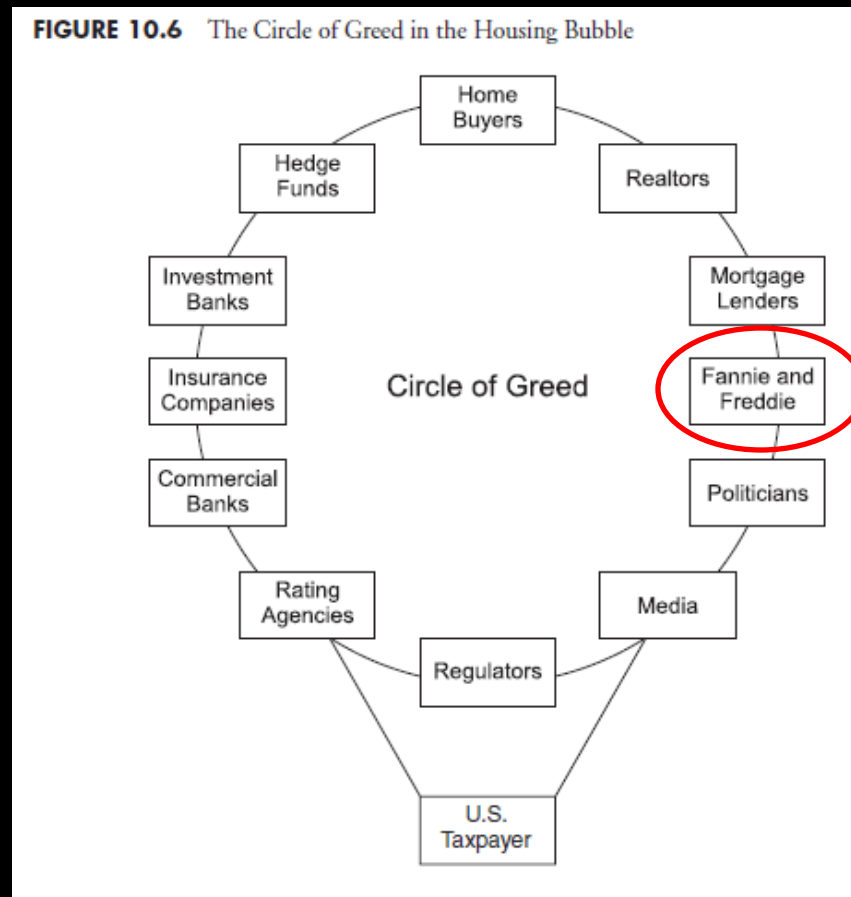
FIGURE 10.6 The Circle of Greed in the Housing Bubble

Home Buyers

Realtors

Mortgage Lenders

Fannie and Freddie

Politicians

Media

Regulators

Rating Agencies

Commercial Banks

Insurance Companies

Investment Banks

Hedge Funds

Circle of Greed

U.S. Taxpayer